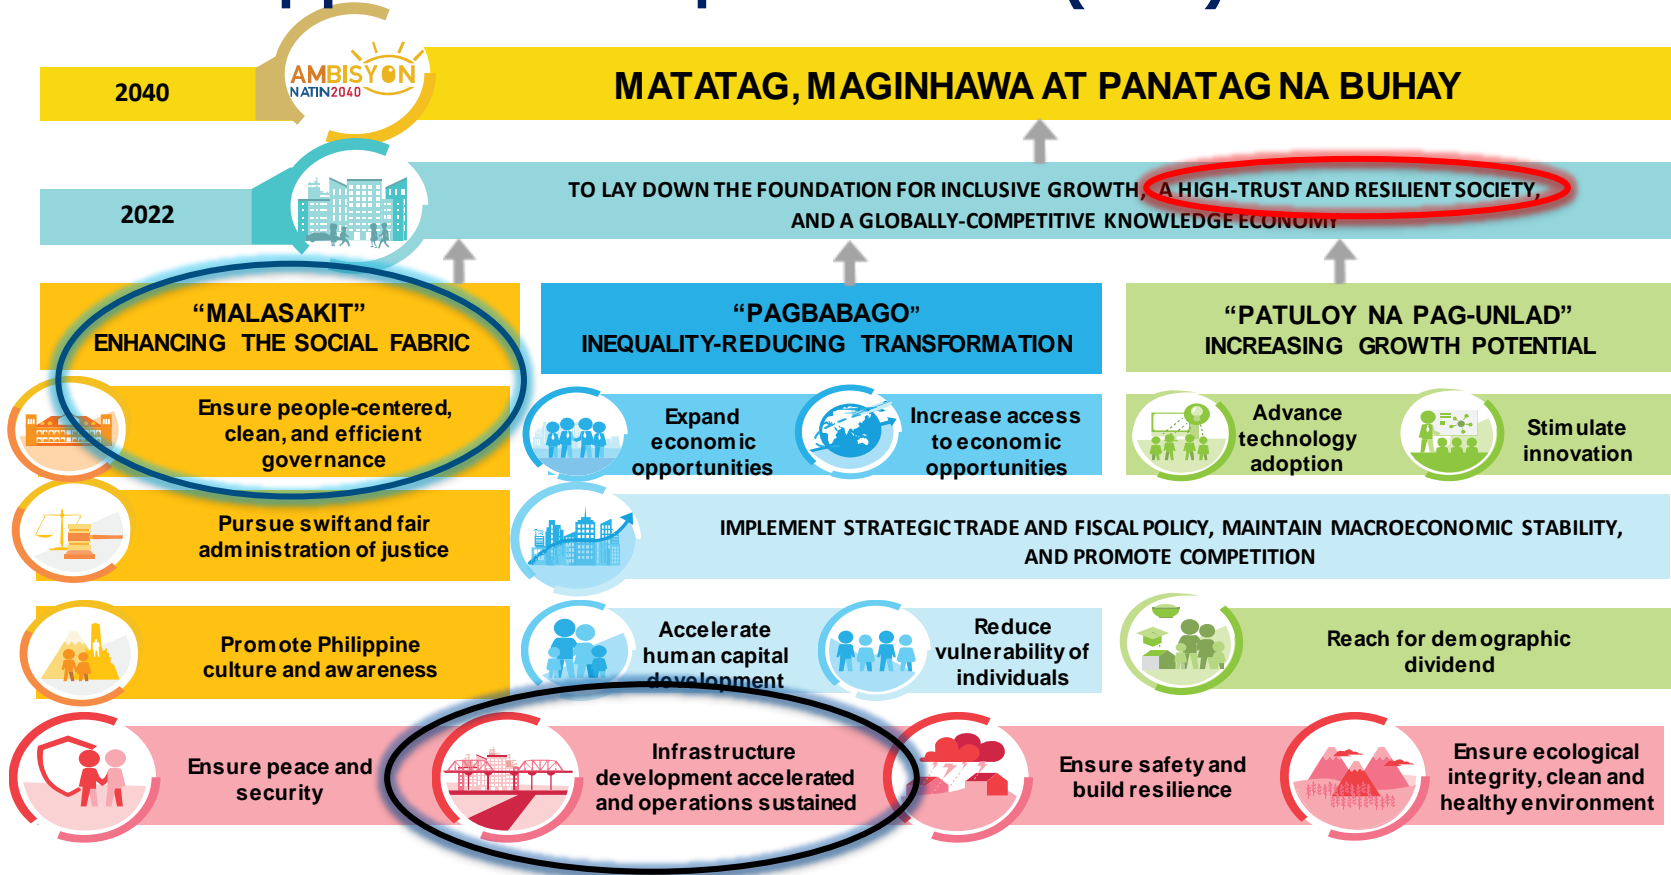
2040

AMBISYON NATIN2040

MATATAG, MAGINHAWA AT PANATAG NA BUHAY

2022

TO LAY DOWN THE FOUNDATION FOR INCLUSIVE GROWTH, A HIGH-TRUST AND RESILIENT SOCIETY, AND A GLOBALLY-COMPETITIVE KNOWLEDGE ECONOMY

"MALASAKIT"
ENHANCING THE SOCIAL FABRIC

"PAGBABAGO"
INEQUALITY-REDUCING TRANSFORMATION

"PATULOY NA PAG-UNLAD"
INCREASING GROWTH POTENTIAL

Ensure people-centered, clean, and efficient governance

Expand economic opportunities

Increase access to economic opportunities

Advance technology adoption

Stimulate innovation

Pursue swift and fair administration of justice

IMPLEMENT STRATEGIC TRADE AND FISCAL POLICY, MAINTAIN MACROECONOMIC STABILITY, AND PROMOTE COMPETITION

Promote Philippine culture and awareness

Accelerate human capital development

Reduce vulnerability of individuals

Reach for demographic dividend

Ensure peace and security

Infrastructure development accelerated and operations sustained

Ensure safety and build resilience

Ensure ecological integrity, clean and healthy environment